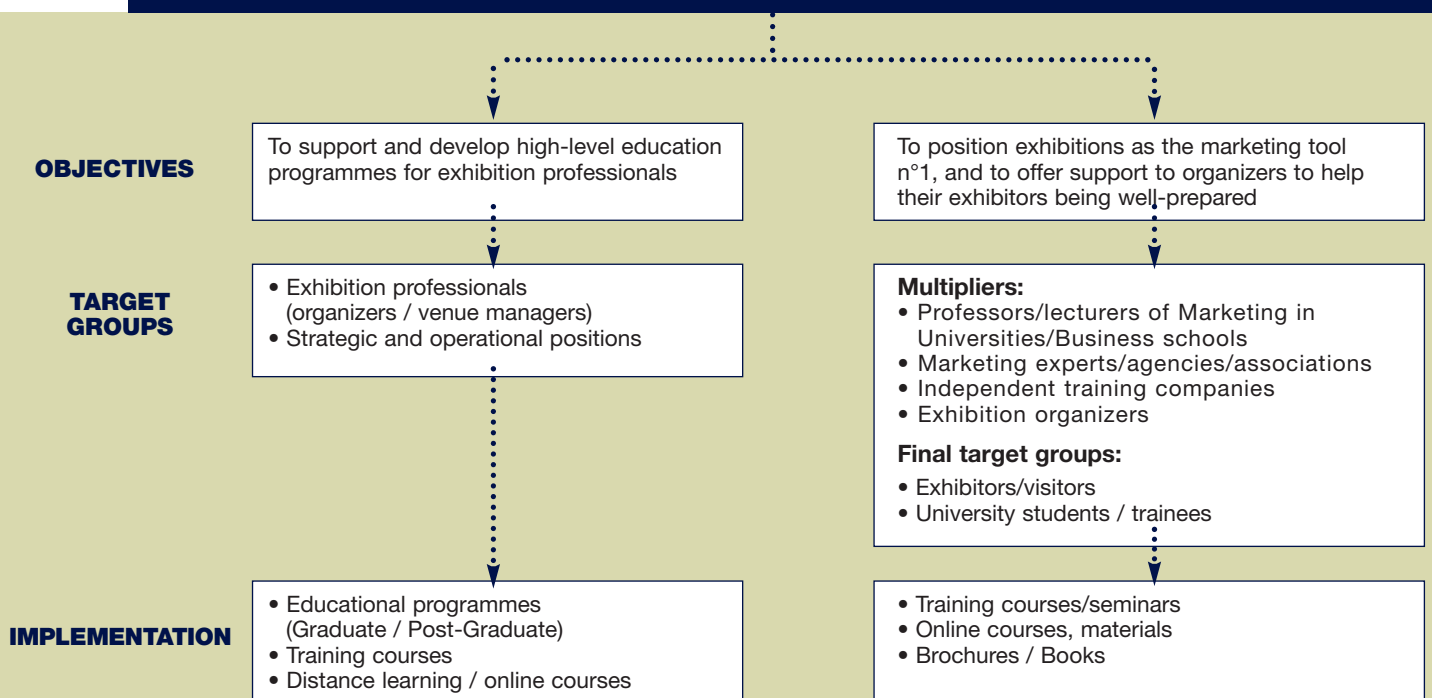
OBJECTIVES

To support and develop high-level education programmes for exhibition professionals

To position exhibitions as the marketing tool n°1, and to offer support to organizers to help their exhibitors being well-prepared

TARGET GROUPS

• Exhibition professionals (organizers / venue managers)
• Strategic and operational positions

**Multipliers:**
• Professors/lecturers of Marketing in Universities/Business schools
• Marketing experts/agencies/associations
• Independent training companies
• Exhibition organizers

**Final target groups:**
• Exhibitors/visitors
• University students / trainees

IMPLEMENTATION

• Educational programmes (Graduate / Post-Graduate)
• Training courses
• Distance learning / online courses

• Training courses/seminars
• Online courses, materials
• Brochures / Books